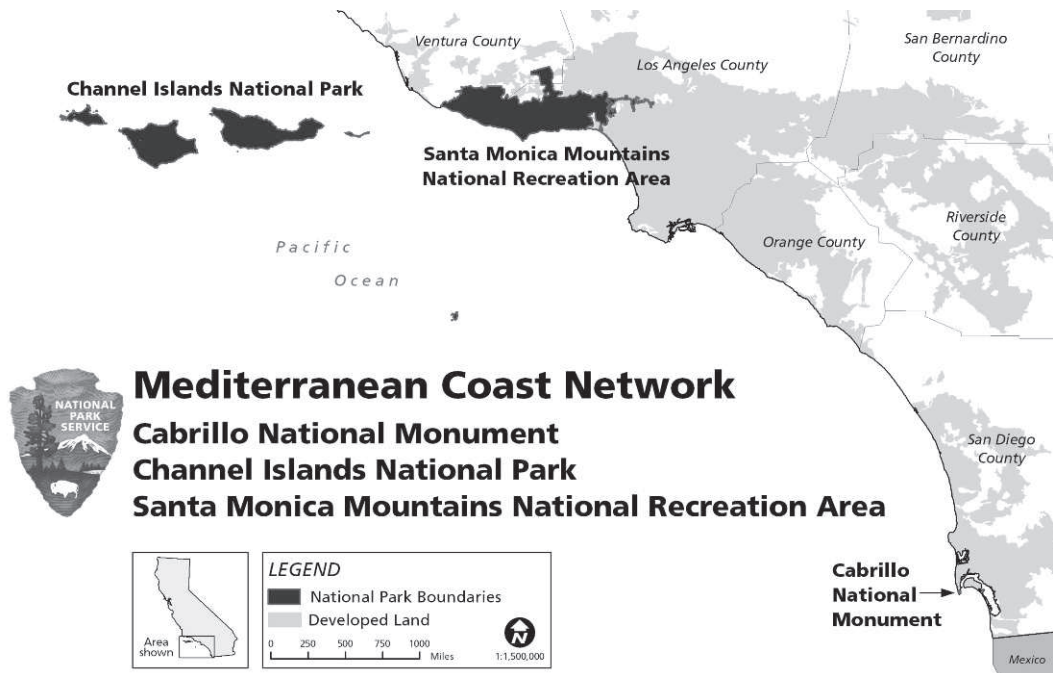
Ventura County
Los Angeles County
San Bernardino County
Channel Islands National Park
Santa Monica Mountains National Recreation Area
Pacific Ocean
Riverside County
Orange County

NATIONAL PARK SERVICE

Mediterranean Coast Network
Cabrillo National Monument
Channel Islands National Park
Santa Monica Mountains National Recreation Area

San Diego County

Area shown

LEGEND
National Park Boundaries
Developed Land
0 250 500 750 1000 Miles
N
1:1,500,000

Cabrillo National Monument

Mexico